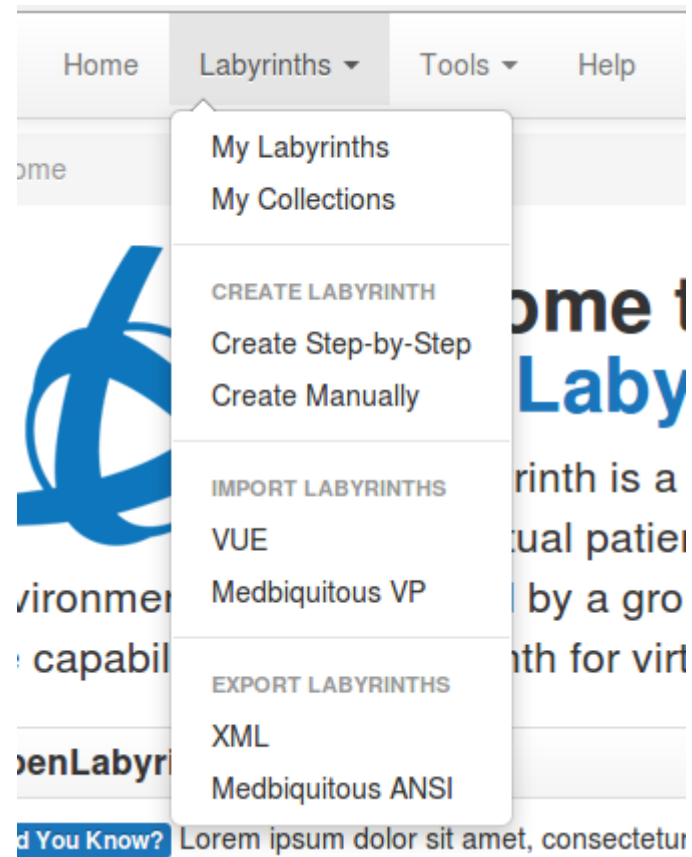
Home Labyrinths Tools Help

ome

ome t
Laby

rinth is a
tual patie
vironme by a gro
capabil nth for virt

penLabyri

d You Know? Lorem ipsum dolor sit amet, consectetu

My Labyrinths
My Collections

CREATE LABYRINTH
Create Step-by-Step
Create Manually

IMPORT LABYRINTHS
VUE
Medbiquitous VP

EXPORT LABYRINTHS
XML
Medbiquitous ANSI